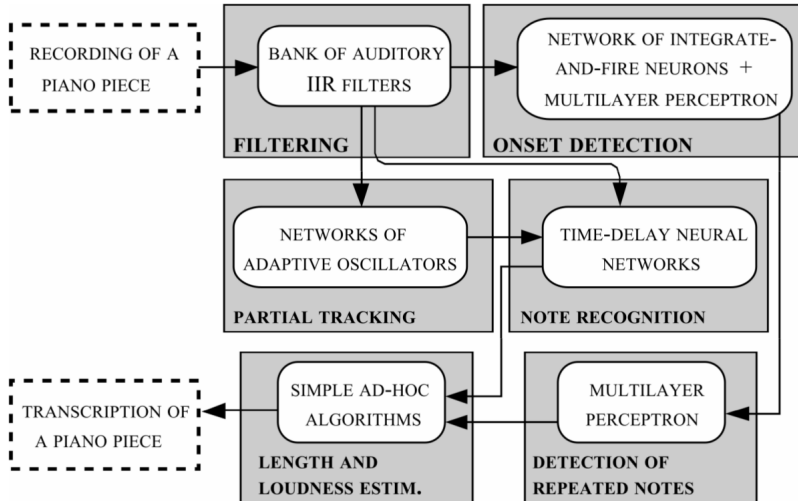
RECORDING OF A PIANO PIECE

BANK OF AUDITORY IIR FILTERS

FILTERING

NETWORK OF INTEGRATE-AND-FIRE NEURONS + MULTILAYER PERCEPTRON

ONSET DETECTION

NETWORKS OF ADAPTIVE OSCILLATORS

PARTIAL TRACKING

TIME-DELAY NEURAL NETWORKS

NOTE RECOGNITION

TRANSCRIPTION OF A PIANO PIECE

SIMPLE AD-HOC ALGORITHMS

LENGTH AND LOUDNESS ESTIM.

MULTILAYER PERCEPTRON

DETECTION OF REPEATED NOTES